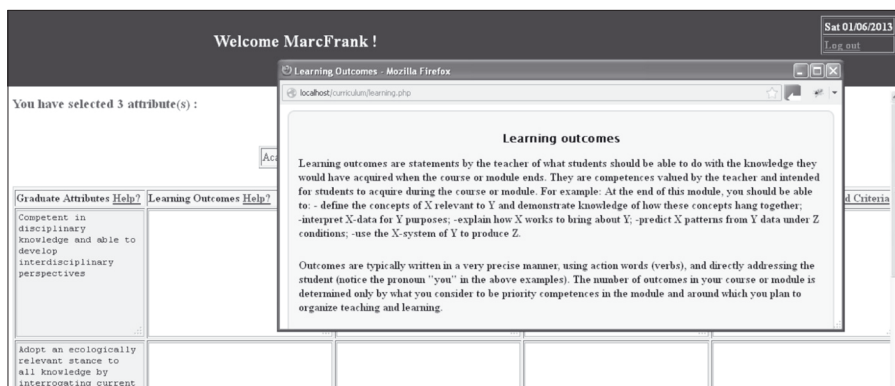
Welcome MarcFrank !

Sat 01/06/2013
Log out

You have selected 3 attribute(s) :

Aca

| Graduate Attributes Help? | Learning Outcomes Help? | | | d Criteria |
|---|---|---|---|---|
| Competent in disciplinary knowledge and able to develop interdisciplinary perspectives | | | | |
| Adopt an ecologically relevant stance to all knowledge by interrogating current | | | | |

Learning Outcomes - Mozilla Firefox

localhost/curriculum/learning.php

Learning outcomes

Learning outcomes are statements by the teacher of what students should be able to do with the knowledge they would have acquired when the course or module ends. They are competences valued by the teacher and intended for students to acquire during the course or module. For example: At the end of this module, you should be able to: - define the concepts of X relevant to Y and demonstrate knowledge of how these concepts hang together; -interpret X-data for Y purposes; -explain how X works to bring about Y; -predict X patterns from Y data under Z conditions; -use the X-system of Y to produce Z.

Outcomes are typically written in a very precise manner, using action words (verbs), and directly addressing the student (notice the pronoun "you" in the above examples). The number of outcomes in your course or module is determined only by what you consider to be priority competences in the module and around which you plan to organize teaching and learning.